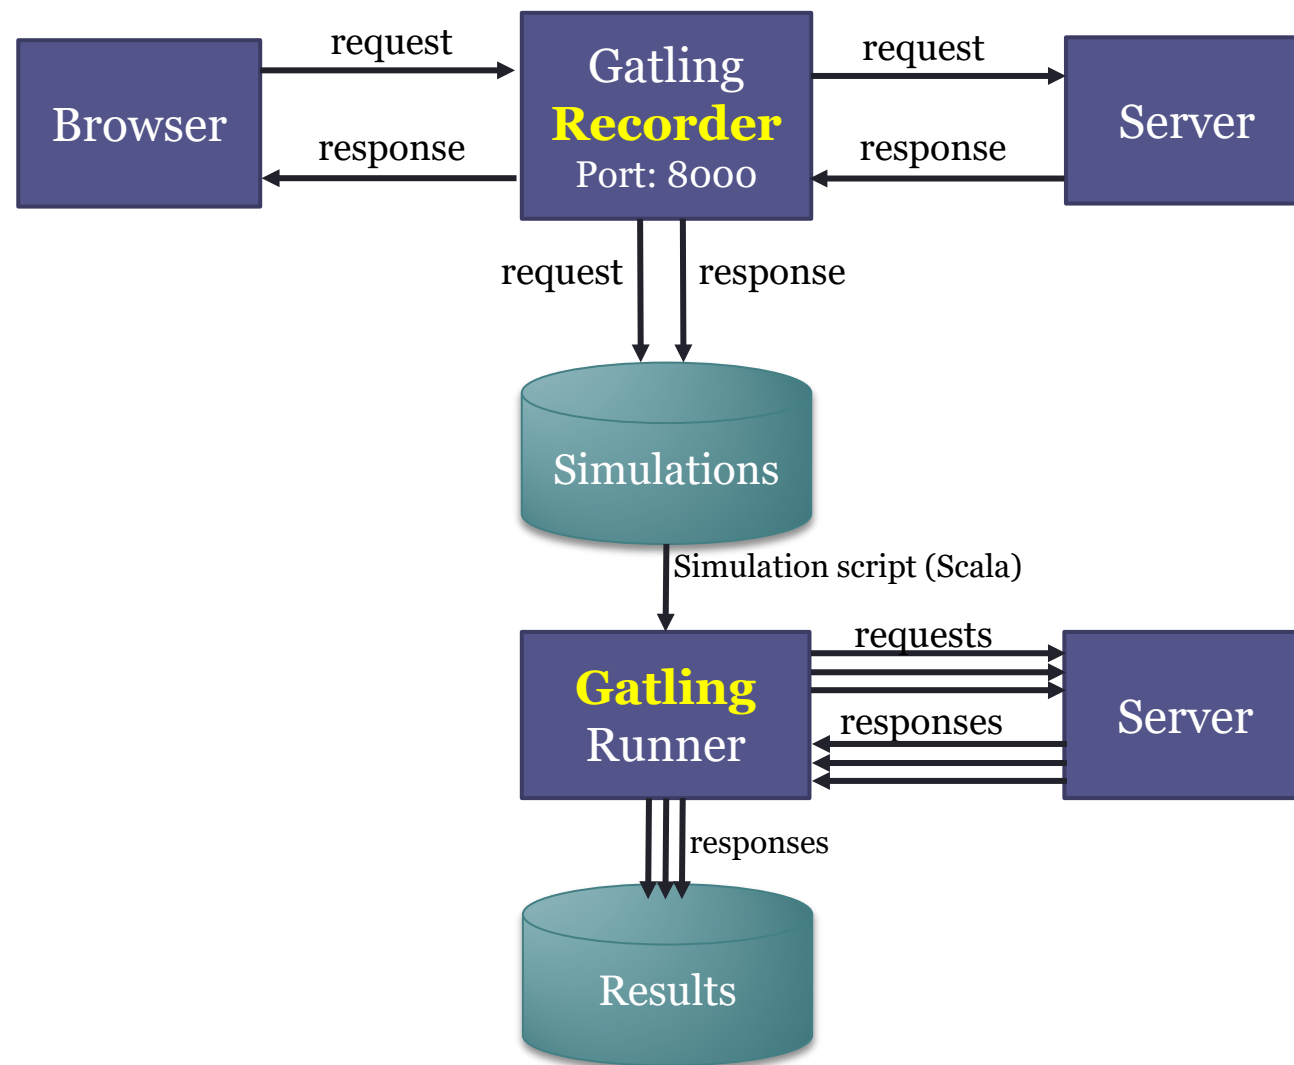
Browser

request

response

Gatling
Recorder
Port: 8000

request

response

Server

request

response

Simulations

Simulation script (Scala)

Gatling
Runner

requests

responses

Server

responses

Results